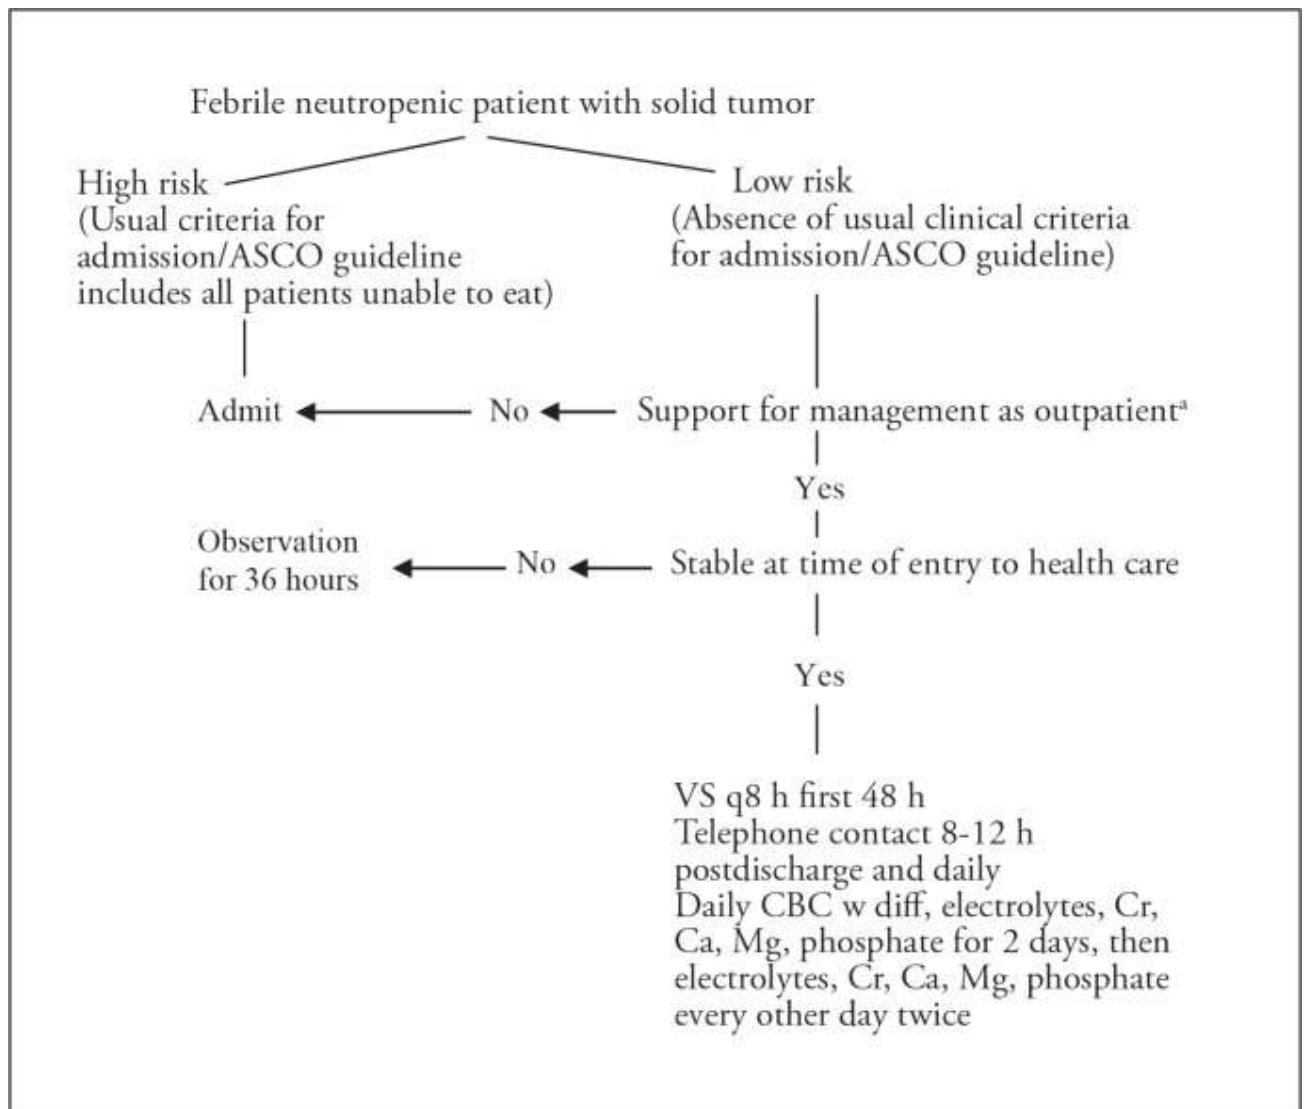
Febrile neutropenic patient with solid tumor

High risk
(Usual criteria for admission/ASCO guideline includes all patients unable to eat)

Low risk
(Absence of usual clinical criteria for admission/ASCO guideline)

Admit

No

Support for management as outpatient$^{a}$

Yes

Observation for 36 hours

No

Stable at time of entry to health care

Yes

VS q8 h first 48 h
Telephone contact 8-12 h postdischarge and daily
Daily CBC w diff, electrolytes, Cr, Ca, Mg, phosphate for 2 days, then electrolytes, Cr, Ca, Mg, phosphate every other day twice